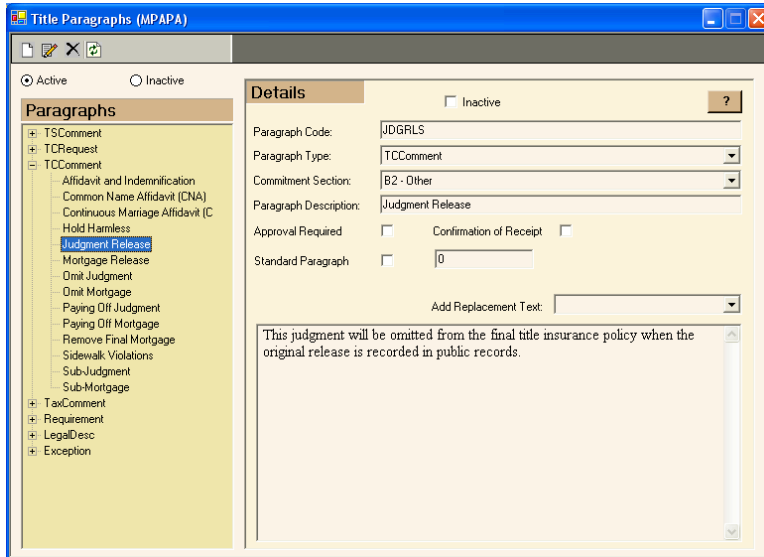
Title Paragraphs (MPAPA)

Active
Inactive

Paragraphs
TSComment
TCRequest
TCComment
Affidavit and Indemnification
Common Name Affidavit (CNA)
Continuous Marriage Affidavit (C
Hold Harmless
Judgment Release
Mortgage Release
Omit Judgment
Omit Mortgage
Paying Off Judgment
Paying Off Mortgage
Remove Final Mortgage
Sidewalk Violations
Sub-Judgment
Sub-Mortgage
TaxComment
Requirement
LegalDesc
Exception

Details
Inactive
?

Paragraph Code: JDGRLS
Paragraph Type: TCComment
Commitment Section: B2 - Other
Paragraph Description: Judgment Release
Approval Required
Confirmation of Receipt
Standard Paragraph
0

Add Replacement Text:

This judgment will be omitted from the final title insurance policy when the original release is recorded in public records.